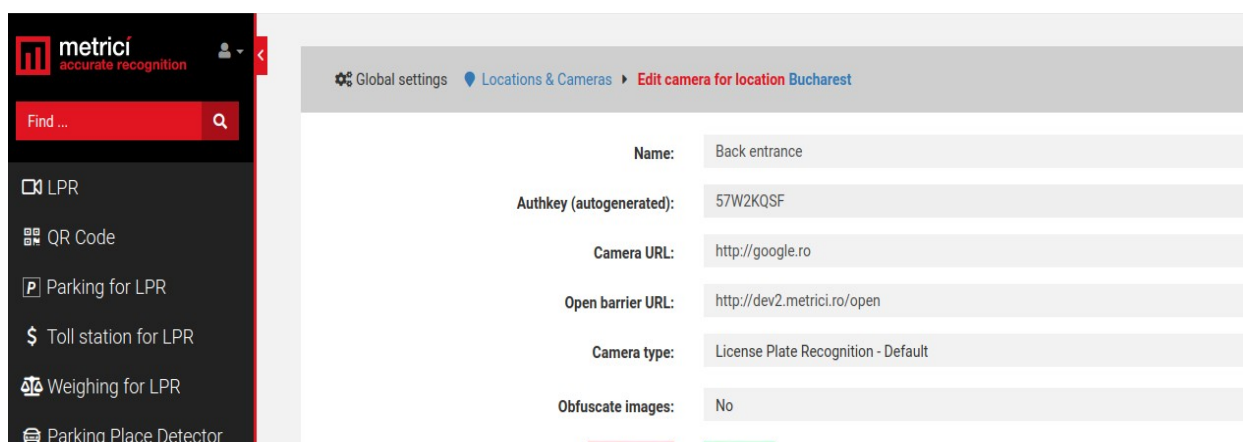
metricí
accurate recognition

Find ...

LPR

QR Code

P Parking for LPR

$ Toll station for LPR

Weighing for LPR

Parking Place Detector

Global settings Locations & Cameras Edit camera for location Bucharest

Name: Back entrance

Authkey (autogenerated): 57W2KQSF

Camera URL: http://google.ro

Open barrier URL: http://dev2.metrici.ro/open

Camera type: License Plate Recognition - Default

Obfuscate images: No